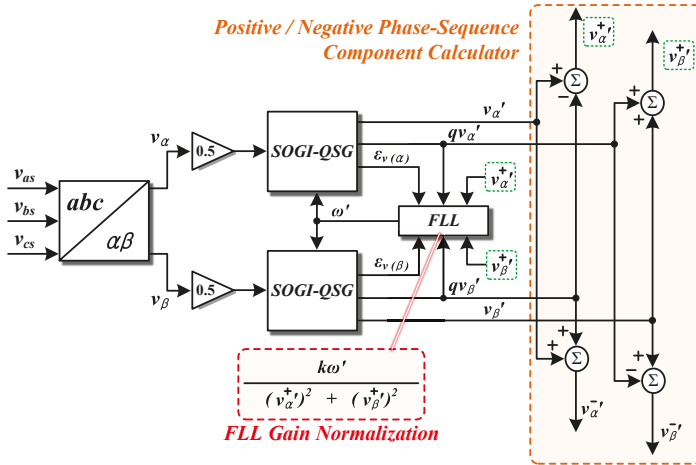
Positive / Negative Phase-Sequence Component Calculator

$v_{\alpha}^{+}{}'$

$v_{\beta}^{+}{}'$

$v_{as}$

$v_{bs}$

$v_{cs}$

abc

$\alpha\beta$

$v_{\alpha}$

0.5

SOGI-QSG

$v_{\alpha}'$

$qv_{\alpha}'$

$\varepsilon_{v(\alpha)}$

$v_{\alpha}^{+}{}'$

$\omega'$

FLL

$\varepsilon_{v(\beta)}$

$v_{\beta}^{+}{}'$

$v_{\beta}$

0.5

SOGI-QSG

$qv_{\beta}'$

$v_{\beta}'$

$\Sigma$

+

−

$\Sigma$

+

+

$\Sigma$

+

+

$\Sigma$

−

+

$v_{\alpha}^{-}{}'$

$v_{\beta}^{-}{}'$

$\frac{k\omega'}{(v_{\alpha}^{+}{}')^2 + (v_{\beta}^{+}{}')^2}$

FLL Gain Normalization